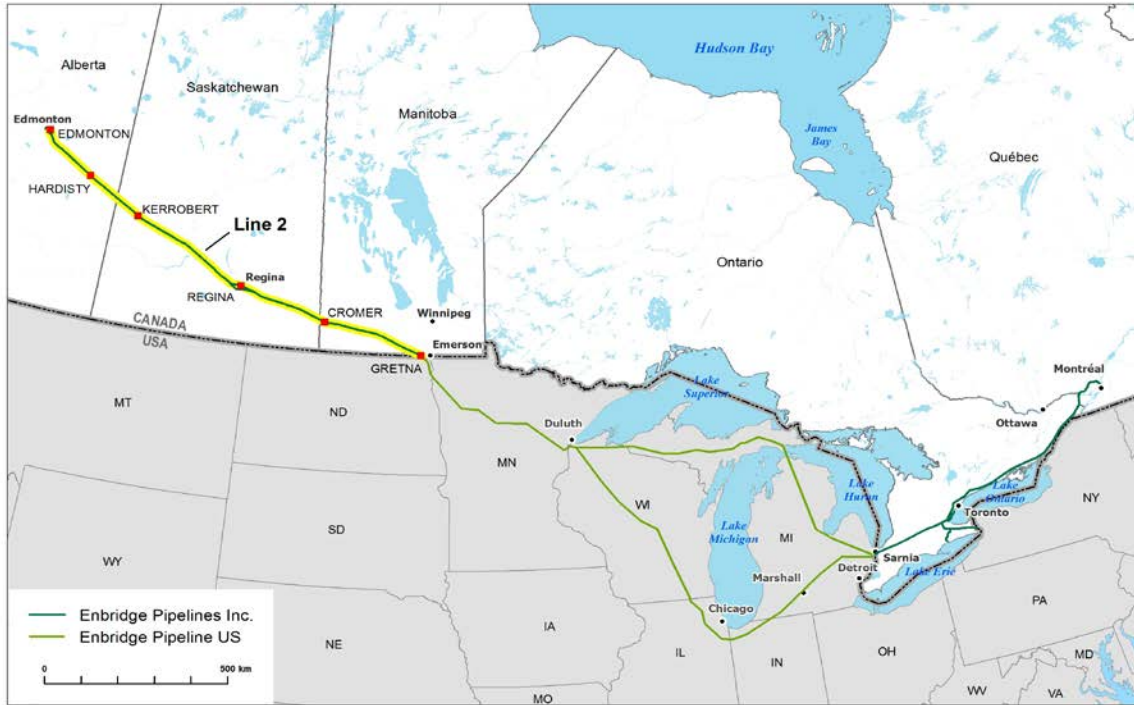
Hudson Bay

Alberta

Saskatchewan

Manitoba

James Bay

Québec

Edmonton

EDMONTON

HARDISTY

KERROBERT

Line 2

Regina

REGINA

CROMER

Winnipeg

Ontario

CANADA

USA

Emerson

GRETNA

Lake Superior

Montréal

Ottawa

MT

ND

Duluth

MN

WI

Lake Huron

Lake Ontario

Toronto

NY

SD

Lake Michigan

MI

Sarnia

WY

Marshall

Detroit

Lake Erie

Enbridge Pipelines Inc.

Enbridge Pipeline US

Chicago

IA

PA

NE

IL

IN

OH

MD

0

500 km

MO

WV

VA